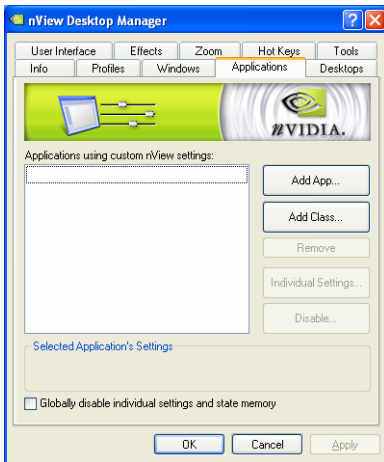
nView Desktop Manager

User Interface
Effects
Zoom
Hot Keys
Tools
Info
Profiles
Windows
Applications
Desktops

nVIDIA.

Applications using custom nView settings:

Add App...
Add Class...
Remove
Individual Settings...
Disable...

Selected Application's Settings

Globally disable individual settings and state memory

OK
Cancel
Apply